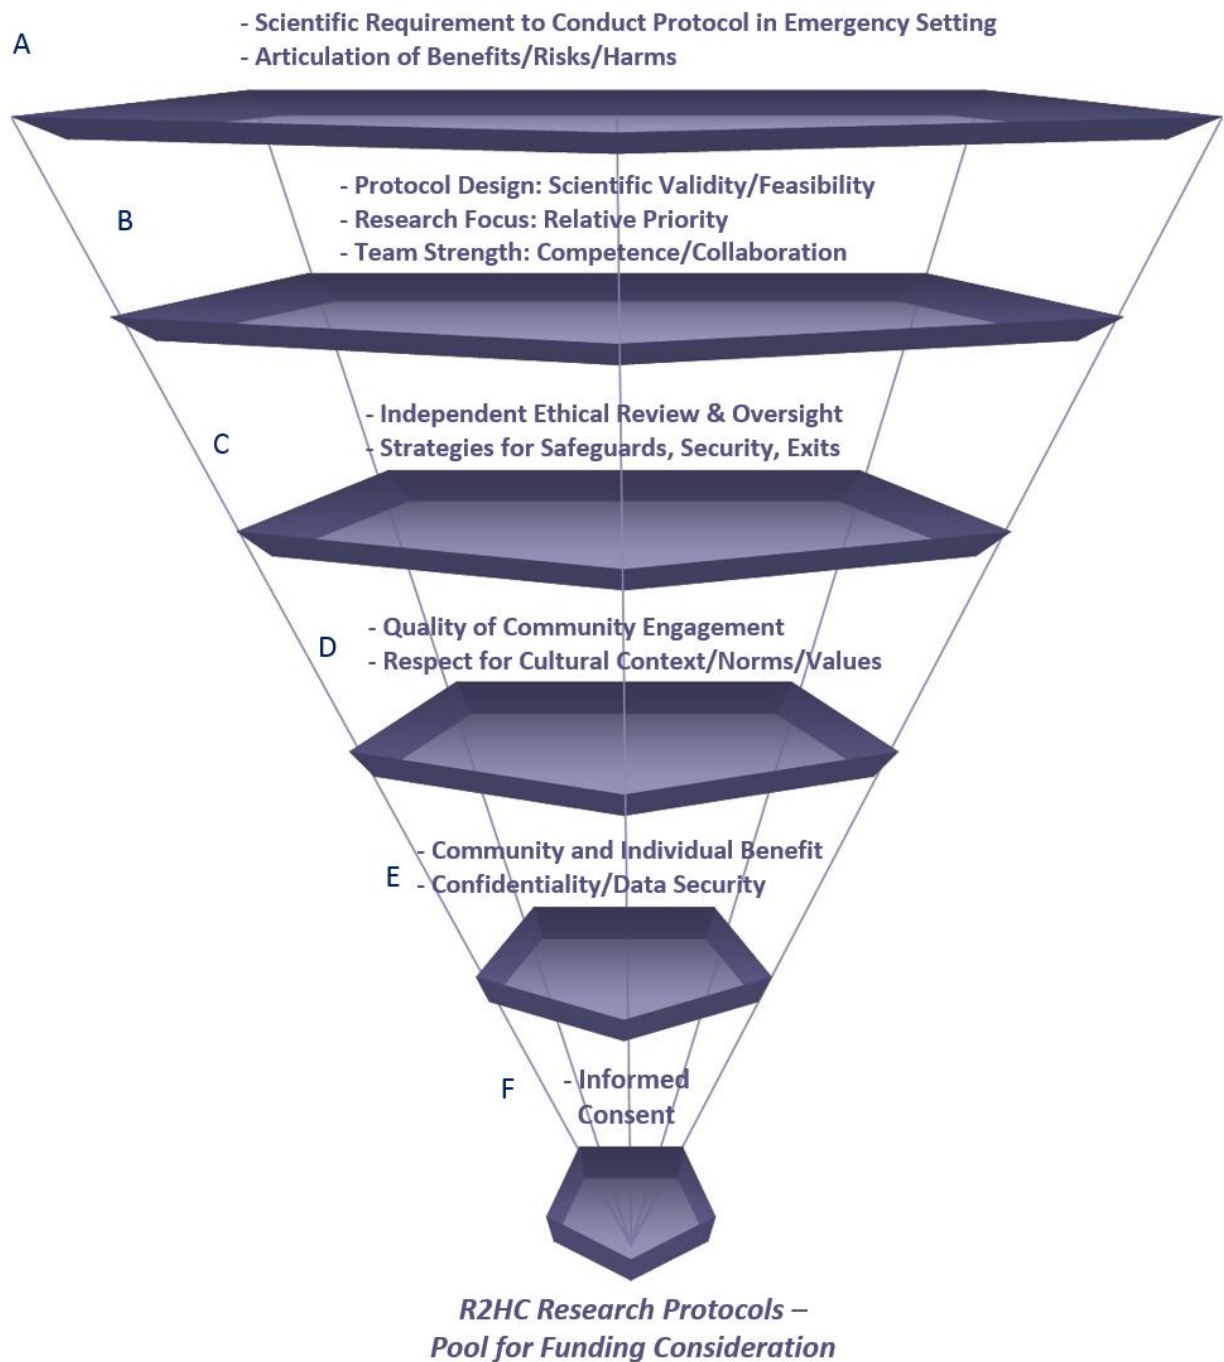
A

- Scientific Requirement to Conduct Protocol in Emergency Setting
- Articulation of Benefits/Risks/Harms

B

- Protocol Design: Scientific Validity/Feasibility
- Research Focus: Relative Priority
- Team Strength: Competence/Collaboration

C

- Independent Ethical Review & Oversight
- Strategies for Safeguards, Security, Exits

D

- Quality of Community Engagement
- Respect for Cultural Context/Norms/Values

E

- Community and Individual Benefit
- Confidentiality/Data Security

F

- Informed Consent

R2HC Research Protocols – Pool for Funding Consideration